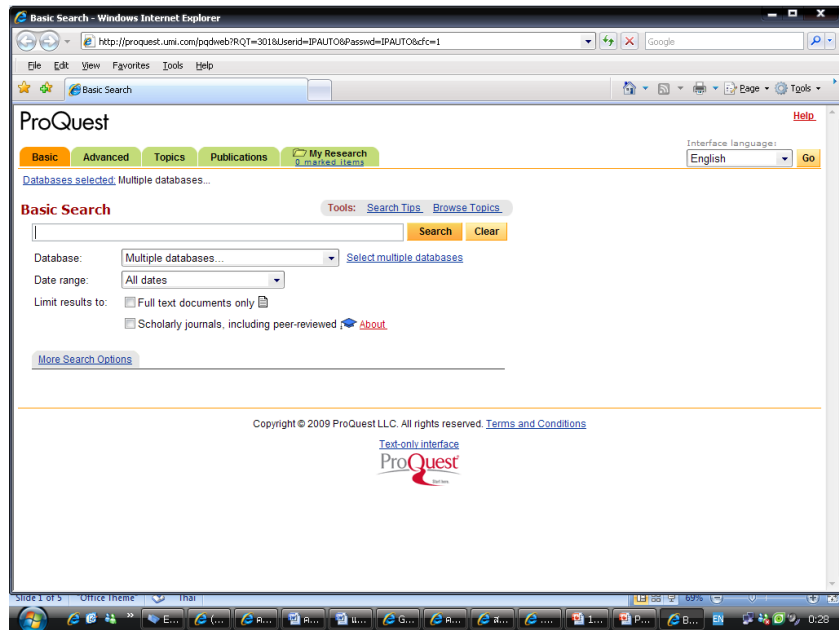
Basic Search - Windows Internet Explorer

http://proquest.umi.com/pqdweb?RQT=301&Userid=IPAUTO&Passwd=IPAUTO&cfc=1

Google

File Edit View Favorites Tools Help

Basic Search

Page Tools

ProQuest

Help

Basic Advanced Topics Publications My Research 0 marked items

Interface language:
English
Go

Databases selected: Multiple databases...

Basic Search

Tools: Search Tips Browse Topics

Search Clear

Database: Multiple databases... Select multiple databases

Date range: All dates

Limit results to: Full text documents only

Scholarly journals, including peer-reviewed About

More Search Options

Copyright © 2009 ProQuest LLC. All rights reserved. Terms and Conditions

Text-only interface

ProQuest

Slide 1 of 5 "Office Theme" Thai

69%

EN 0:28